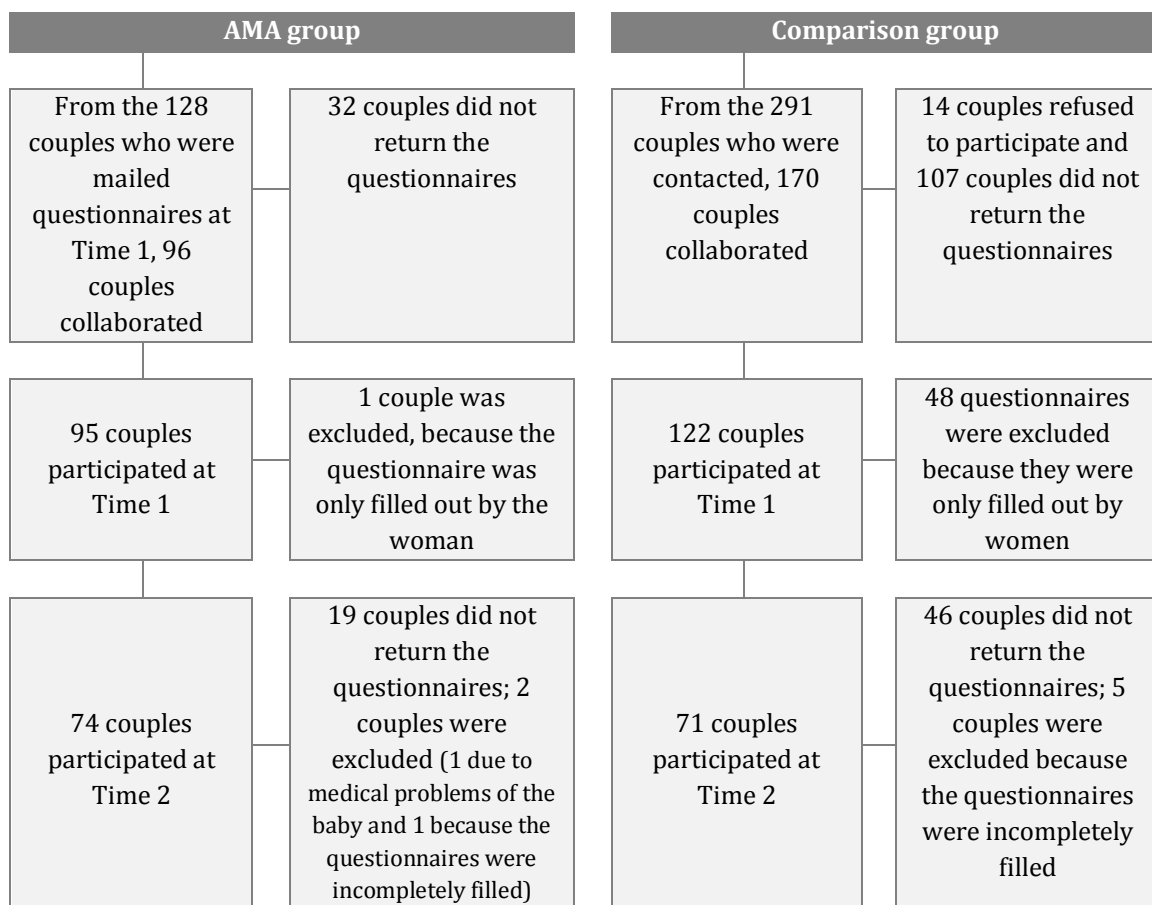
AMA group

From the 128 couples who were mailed questionnaires at Time 1, 96 couples collaborated

32 couples did not return the questionnaires

95 couples participated at Time 1

1 couple was excluded, because the questionnaire was only filled out by the woman

74 couples participated at Time 2

19 couples did not return the questionnaires; 2 couples were excluded (1 due to medical problems of the baby and 1 because the questionnaires were incompletely filled)

Comparison group

From the 291 couples who were contacted, 170 couples collaborated

14 couples refused to participate and 107 couples did not return the questionnaires

122 couples participated at Time 1

48 questionnaires were excluded because they were only filled out by women

71 couples participated at Time 2

46 couples did not return the questionnaires; 5 couples were excluded because the questionnaires were incompletely filled